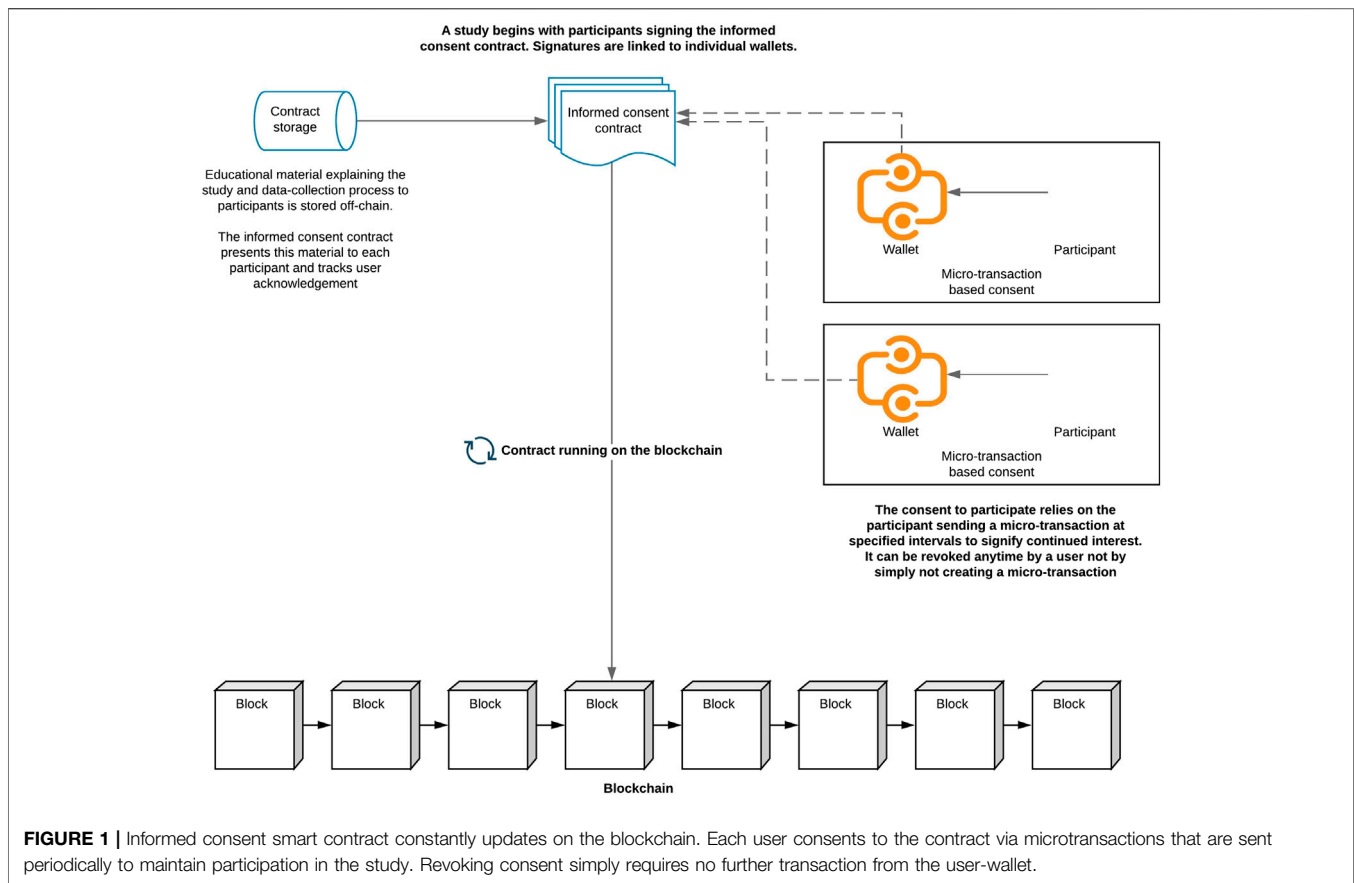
A study begins with participants signing the informed consent contract. Signatures are linked to individual wallets.

Contract storage

Informed consent contract

Educational material explaining the study and data-collection process to participants is stored off-chain.

The informed consent contract presents this material to each participant and tracks user acknowledgement

Wallet

Participant

Micro-transaction based consent

Wallet

Participant

Micro-transaction based consent

Contract running on the blockchain

The consent to participate relies on the participant sending a micro-transaction at specified intervals to signify continued interest. It can be revoked anytime by a user not by simply not creating a micro-transaction

Block

Block

Block

Block

Block

Block

Block

Block

Blockchain

FIGURE 1 | Informed consent smart contract constantly updates on the blockchain. Each user consents to the contract via microtransactions that are sent periodically to maintain participation in the study. Revoking consent simply requires no further transaction from the user-wallet.